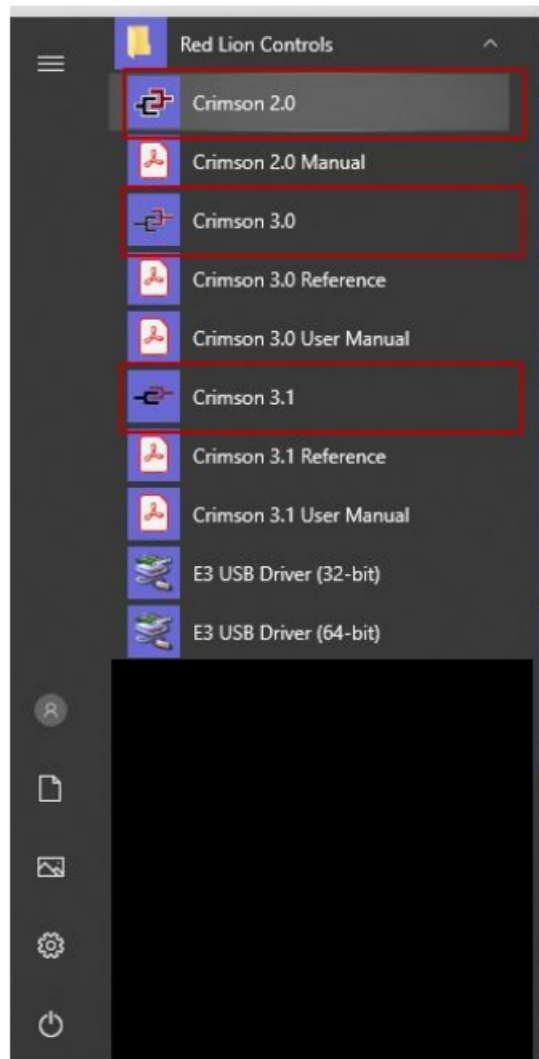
Red Lion Controls

Crimson 2.0

Crimson 2.0 Manual

Crimson 3.0

Crimson 3.0 Reference

Crimson 3.0 User Manual

Crimson 3.1

Crimson 3.1 Reference

Crimson 3.1 User Manual

E3 USB Driver (32-bit)

E3 USB Driver (64-bit)